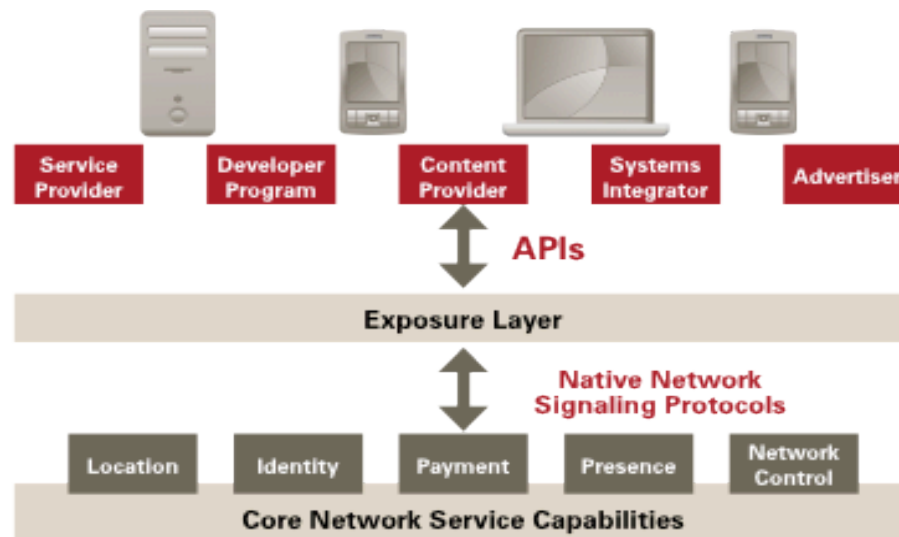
Service Provider

Developer Program

Content Provider

Systems Integrator

Advertiser

APIs

Exposure Layer

Native Network Signaling Protocols

Location

Identity

Payment

Presence

Network Control

Core Network Service Capabilities